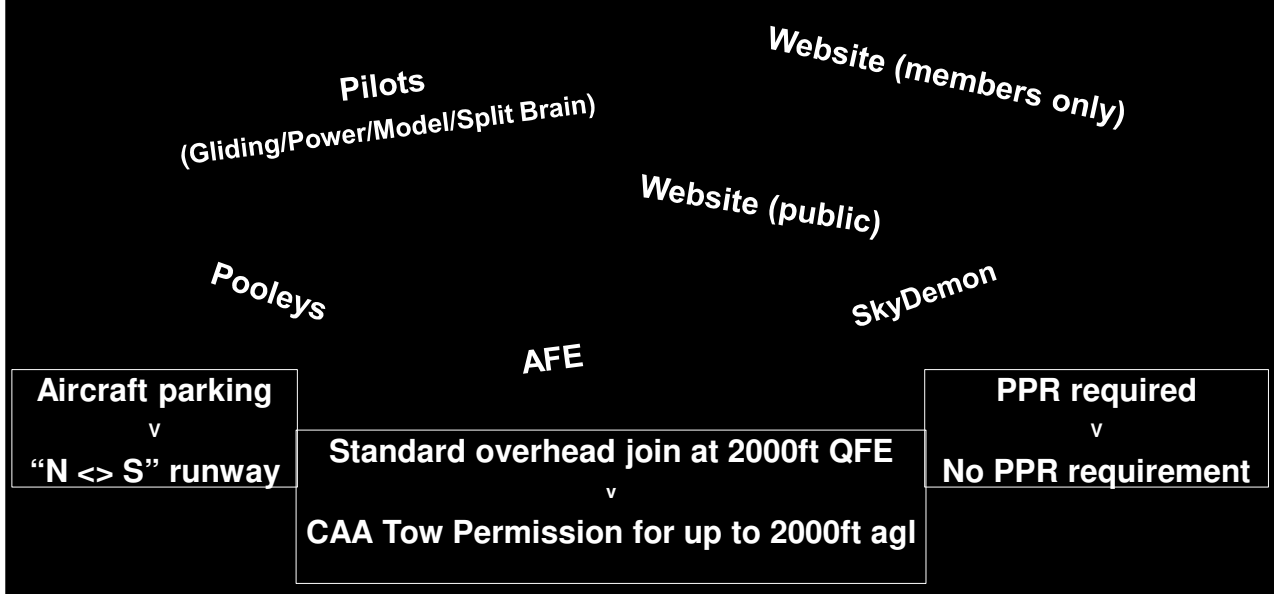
Pilots
(Gliding/Power/Model/Split Brain)

Website (members only)

Website (public)

Pooleys

SkyDemon

AFE

Aircraft parking
v
"N <> S" runway

Standard overhead join at 2000ft QFE
v
CAA Tow Permission for up to 2000ft agl

PPR required
v
No PPR requirement